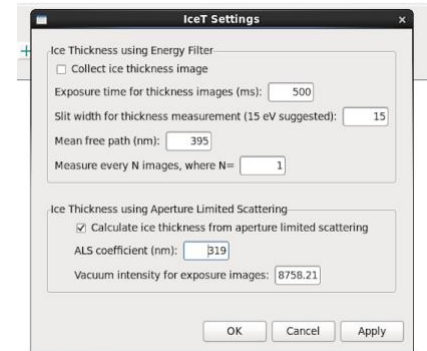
IceT Settings

Ice Thickness using Energy Filter

☐ Collect ice thickness image

Exposure time for thickness images (ms): 500

Slit width for thickness measurement (15 eV suggested): 15

Mean free path (nm): 395

Measure every N images, where N= 1

Ice Thickness using Aperture Limited Scattering

☑ Calculate ice thickness from aperture limited scattering

ALS coefficient (nm): 319

Vacuum intensity for exposure images: 8758.21

OK Cancel Apply